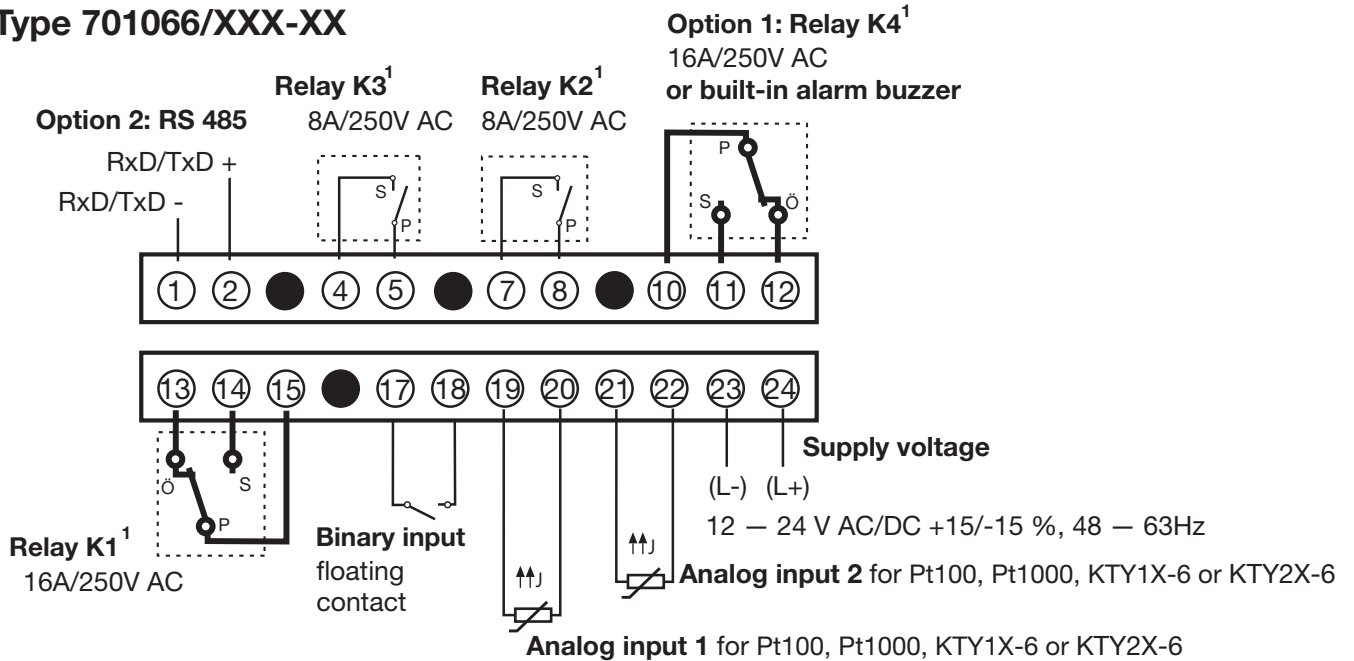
Type 701066/XXX-XX

Option 1: Relay K4$^1$
16A/250V AC
or built-in alarm buzzer

Relay K3$^1$
8A/250V AC

Relay K2$^1$
8A/250V AC

Option 2: RS 485
RxD/TxD +
RxD/TxD -

S
P

S
P

P
S
Ö

1 2 4 5 7 8 10 11 12

13 14 15 17 18 19 20 21 22 23 24

Ö
S
P

Relay K1$^1$
16A/250V AC

Binary input
floating contact

Supply voltage
(L-) (L+)
12 — 24 V AC/DC +15/-15 %, 48 — 63Hz

J

J

Analog input 2 for Pt100, Pt1000, KTY1X-6 or KTY2X-6

Analog input 1 for Pt100, Pt1000, KTY1X-6 or KTY2X-6